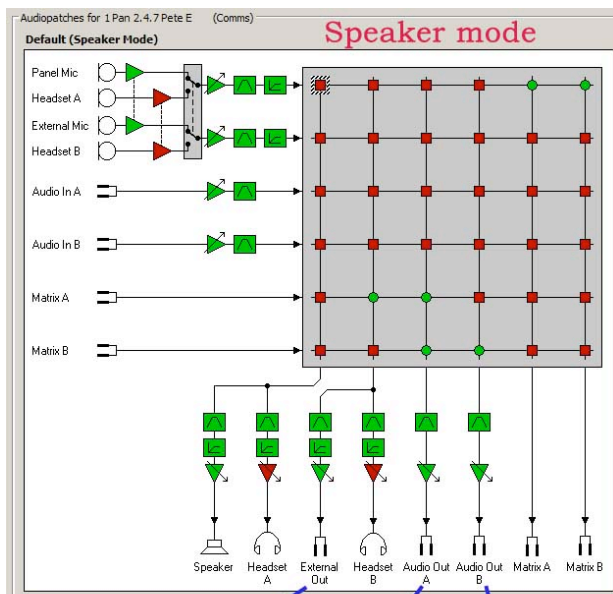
Audiopatches for 1 Pan 2.4.7 Pete E (Comms)

Default (Speaker Mode)

Speaker mode

Panel Mic

Headset A

External Mic

Headset B

Audio In A

Audio In B

Matrix A

Matrix B

Speaker

Headset A

External Out

Headset B

Audio Out A

Audio Out B

Matrix A

Matrix B